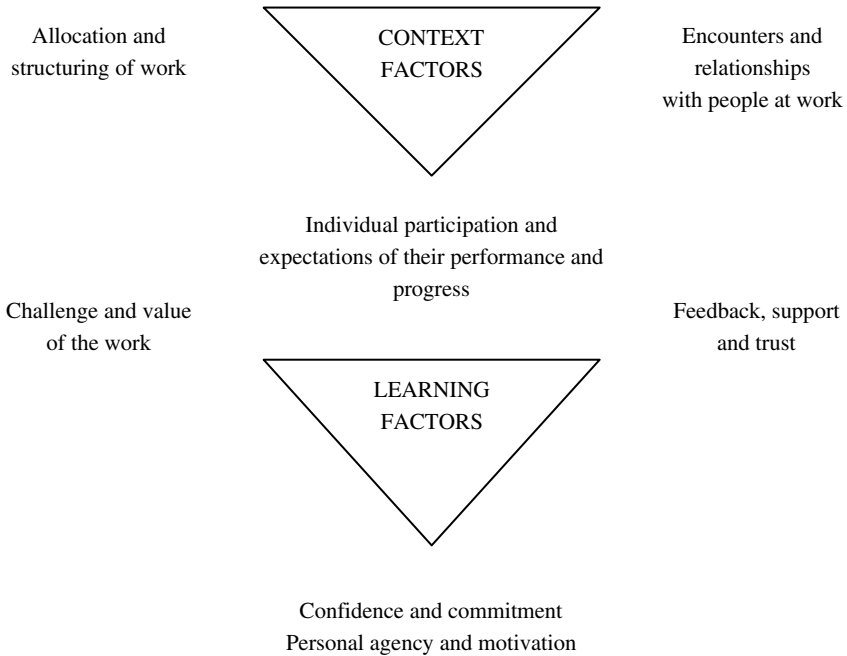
Allocation and structuring of work

CONTEXT FACTORS

Encounters and relationships with people at work

Individual participation and expectations of their performance and progress

Challenge and value of the work

Feedback, support and trust

LEARNING FACTORS

Confidence and commitment
Personal agency and motivation